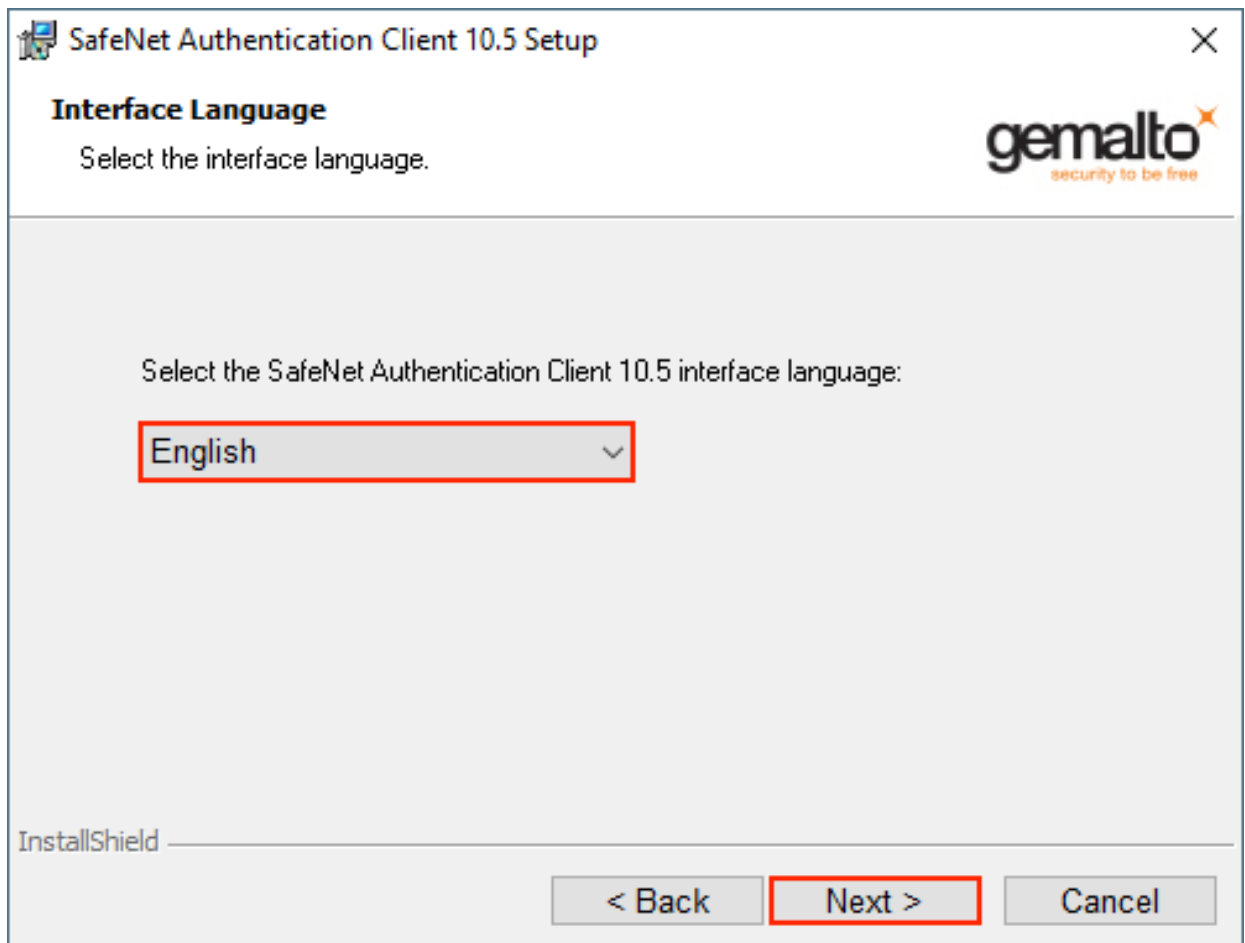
SafeNet Authentication Client 10.5 Setup

Interface Language

Select the interface language.

gemalto
security to be free

Select the SafeNet Authentication Client 10.5 interface language:

English

InstallShield

< Back

Next >

Cancel